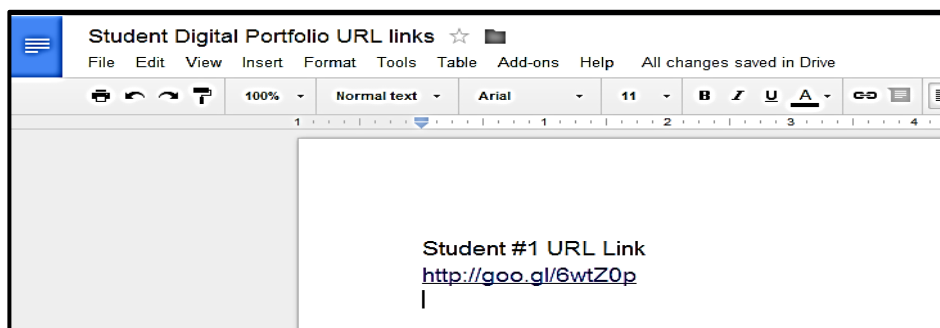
Student Digital Portfolio URL links

File Edit View Insert Format Tools Table Add-ons Help All changes saved in Drive

100% Normal text Arial 11 B I U A

1 1 2 3 4

Student #1 URL Link
http://goo.gl/6wtZ0p